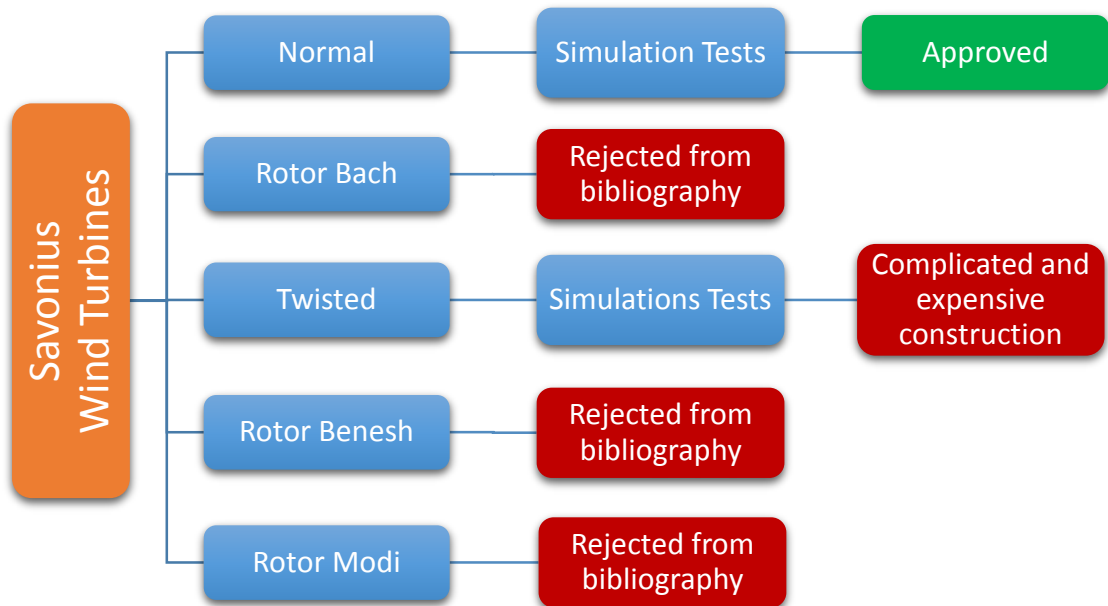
Savonius Wind Turbines

Normal

Simulation Tests

Approved

Rotor Bach

Rejected from bibliography

Twisted

Simulations Tests

Complicated and expensive construction

Rotor Benesh

Rejected from bibliography

Rotor Modi

Rejected from bibliography